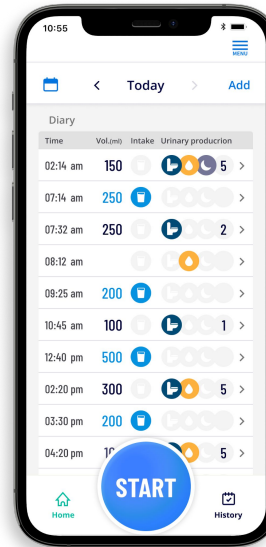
10:55

MENU

< Today > Add

Diary

| Time | Vol.(ml) | Intake | Urinary producrion |
|---|---|---|---|
| 02:14 am | 150 | | 5 > |
| 07:14 am | 250 | | > |
| 07:32 am | 250 | | 2 > |
| 08:12 am | | | > |
| 09:25 am | 200 | | > |
| 10:45 am | 100 | | 1 > |
| 12:40 pm | 500 | | > |
| 02:20 pm | 300 | | 5 > |
| 03:30 pm | 200 | | > |
| 04:20 pm | 10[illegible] | | 5 > |

Home START History